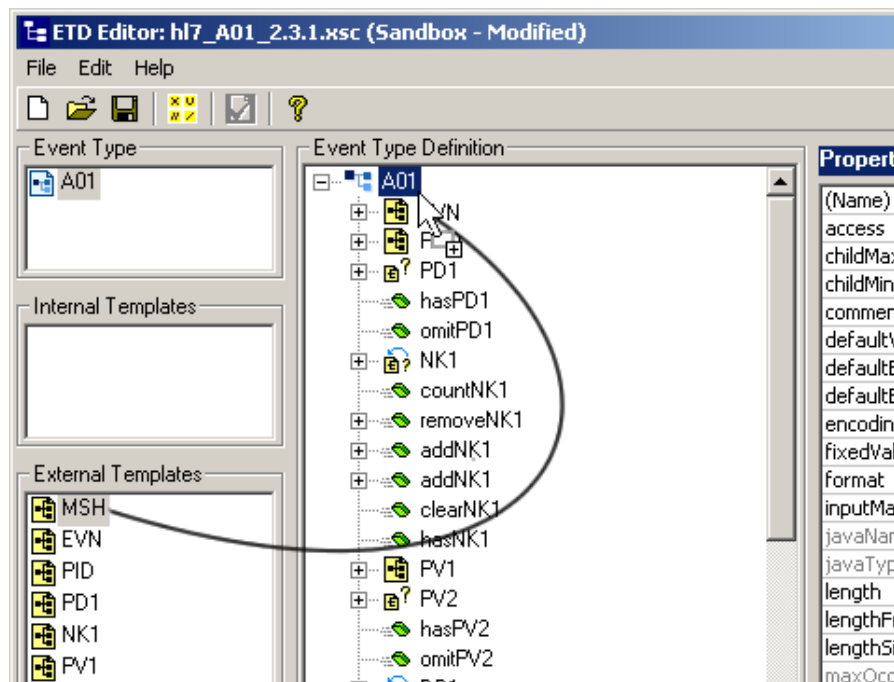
ETD Editor: hl7_A01_2.3.1.xsc (Sandbox - Modified)

File Edit Help

Event Type

A01

Internal Templates

External Templates

MSH
EVN
PID
PD1
NK1
PV1

Event Type Definition

A01
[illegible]VN
P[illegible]
PD1
hasPD1
omitPD1
NK1
countNK1
removeNK1
addNK1
addNK1
clearNK1
hasNK1
PV1
PV2
hasPV2
omitPV2

Propert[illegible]

(Name)
access
childMax
childMin
commen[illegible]
default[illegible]
default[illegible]
default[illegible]
encodin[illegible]
fixedVal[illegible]
format
inputMa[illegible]
javaNar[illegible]
javaTyp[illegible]
length
lengthF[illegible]
lengthS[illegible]
maxOcc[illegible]